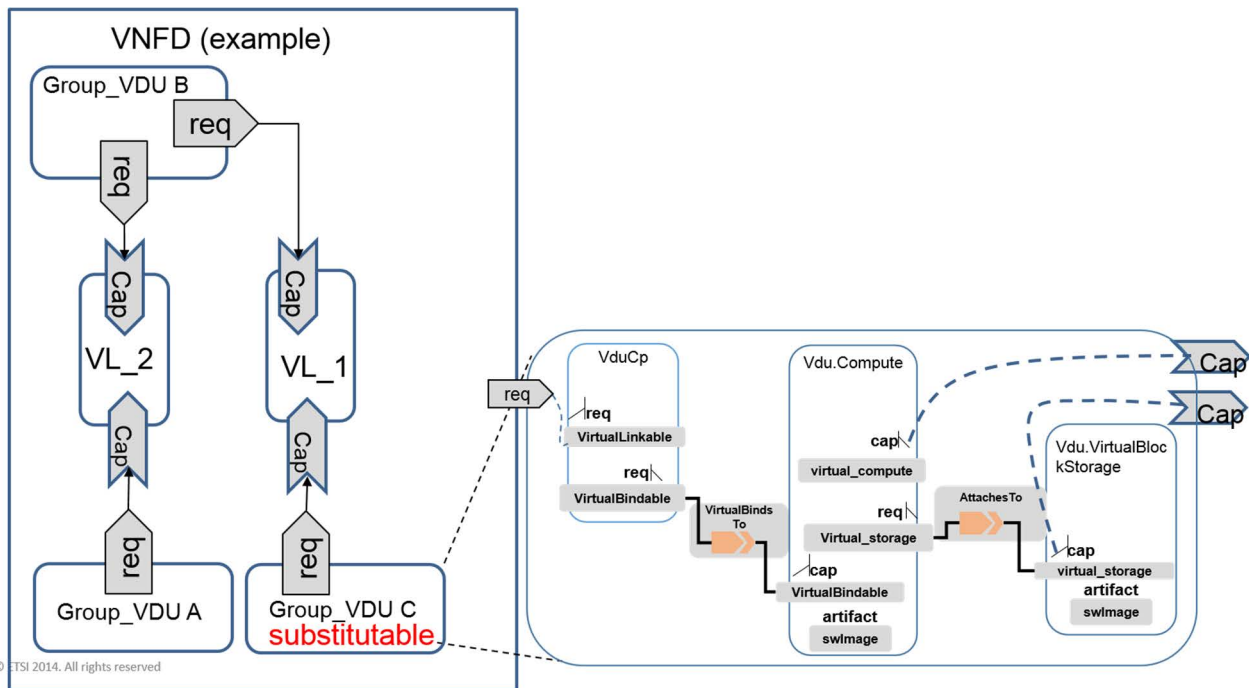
VNFD (example)

Group_VDU B

req

req

Cap

Cap

VL_2

VL_1

Cap

Cap

req

req

Group_VDU A

Group_VDU C
substitutable

© ETSI 2014. All rights reserved

req

VduCp

req

VirtualLinkable

req

VirtualBindable

VirtualBinds To

Vdu.Compute

cap

virtual_compute

req

Virtual_storage

cap

VirtualBindable

artifact

swImage

AttachesTo

Vdu.VirtualBlockStorage

cap

virtual_storage

artifact

swImage

Cap

Cap